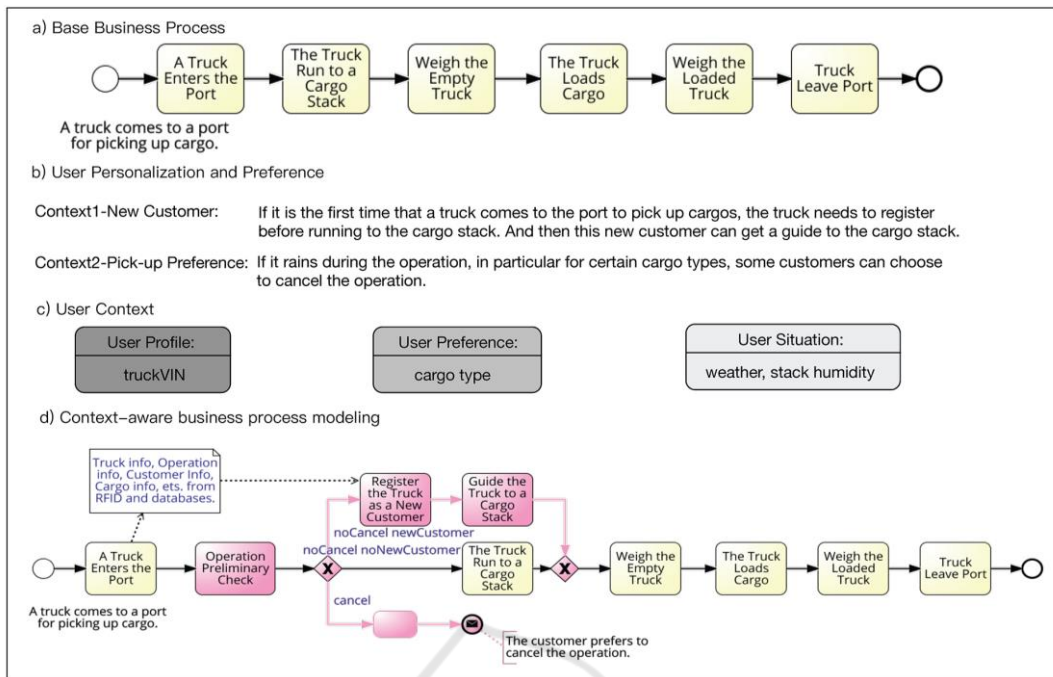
a) Base Business Process

A Truck Enters the Port

The Truck Run to a Cargo Stack

Weigh the Empty Truck

The Truck Loads Cargo

Weigh the Loaded Truck

Truck Leave Port

A truck comes to a port for picking up cargo.

b) User Personalization and Preference

Context1-New Customer: If it is the first time that a truck comes to the port to pick up cargos, the truck needs to register before running to the cargo stack. And then this new customer can get a guide to the cargo stack.

Context2-Pick-up Preference: If it rains during the operation, in particular for certain cargo types, some customers can choose to cancel the operation.

c) User Context

| User Profile: |
|---|
| truckVIN |

| User Preference: |
|---|
| cargo type |

| User Situation: |
|---|
| weather, stack humidity |

d) Context-aware business process modeling

Truck info, Operation info, Customer Info, Cargo info, ets. from RFID and databases.

Register the Truck as a New Customer

Guide the Truck to a Cargo Stack

noCancel newCustomer

noCancel noNewCustomer

A Truck Enters the Port

Operation Preliminary Check

The Truck Run to a Cargo Stack

Weigh the Empty Truck

The Truck Loads Cargo

Weigh the Loaded Truck

Truck Leave Port

cancel

A truck comes to a port for picking up cargo.

The customer prefers to cancel the operation.